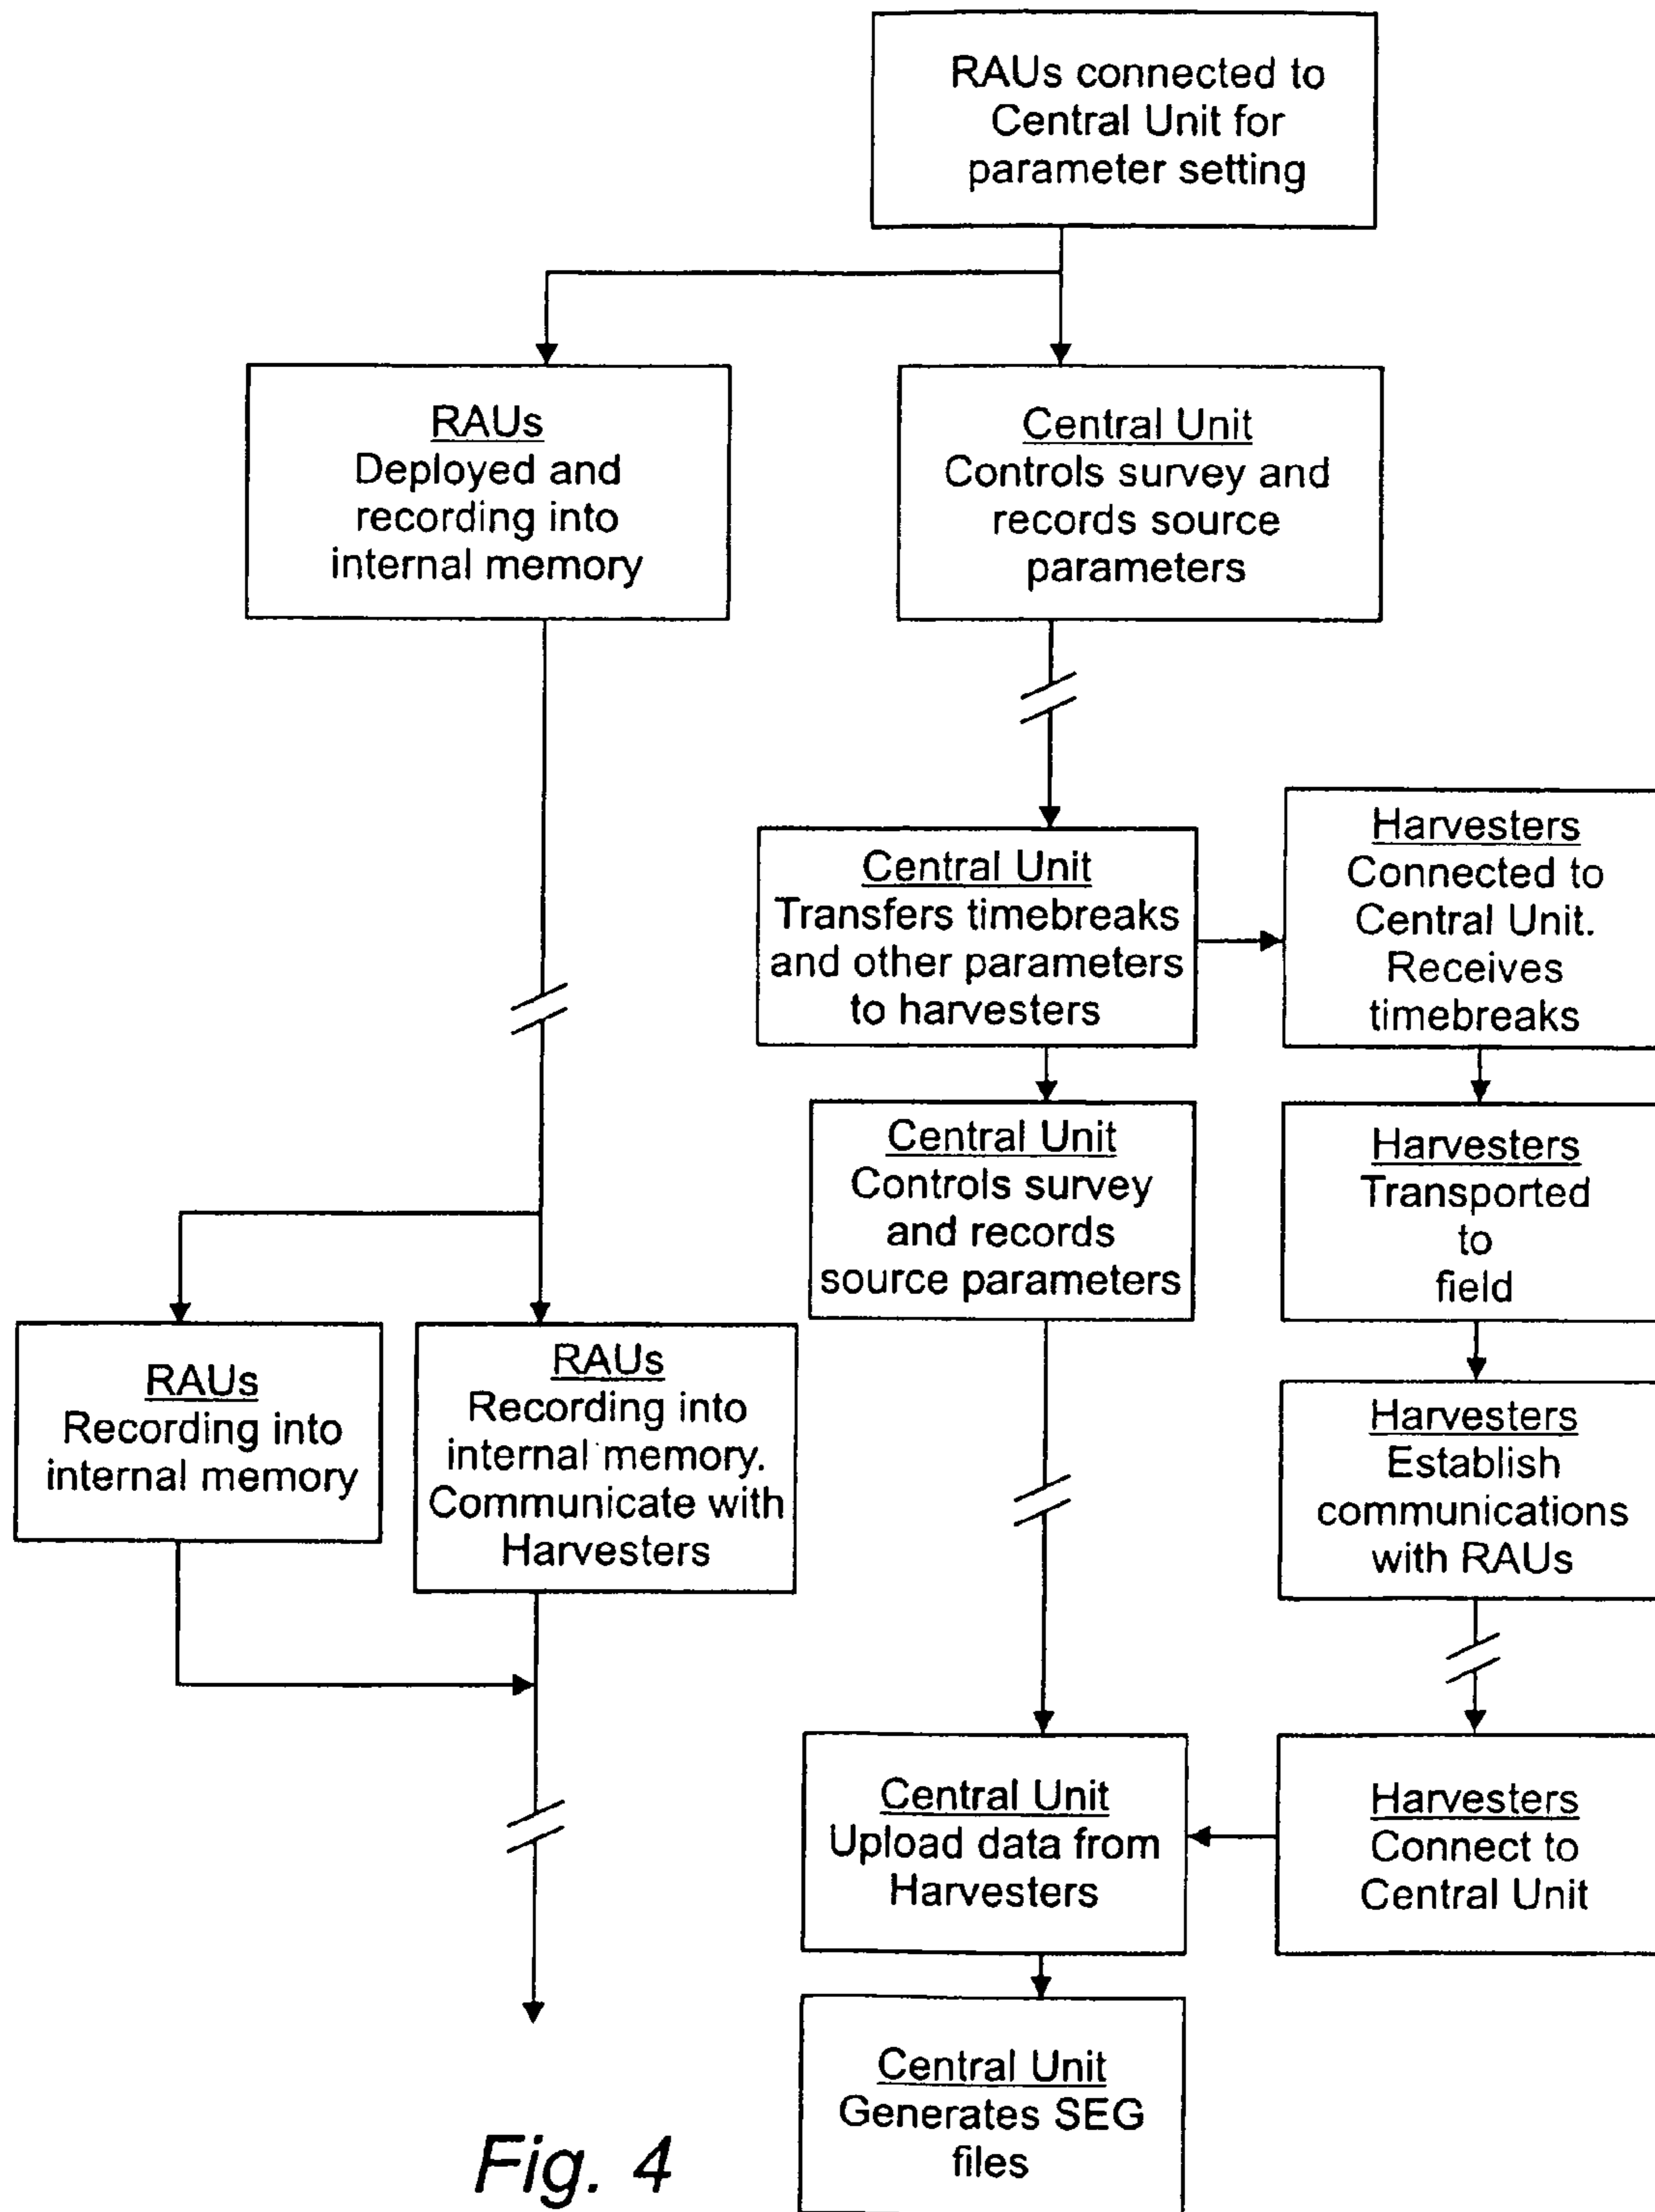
RAUs connected to Central Unit for parameter setting

RAUs
Deployed and recording into internal memory

Central Unit
Controls survey and records source parameters

Central Unit
Transfers timebreaks and other parameters to harvesters

Harvesters
Connected to Central Unit. Receives timebreaks

Central Unit
Controls survey and records source parameters

Harvesters
Transported to field

RAUs
Recording into internal memory

RAUs
Recording into internal memory. Communicate with Harvesters

Harvesters
Establish communications with RAUs

Central Unit
Upload data from Harvesters

Harvesters
Connect to Central Unit

Central Unit
Generates SEG files

Fig. 4